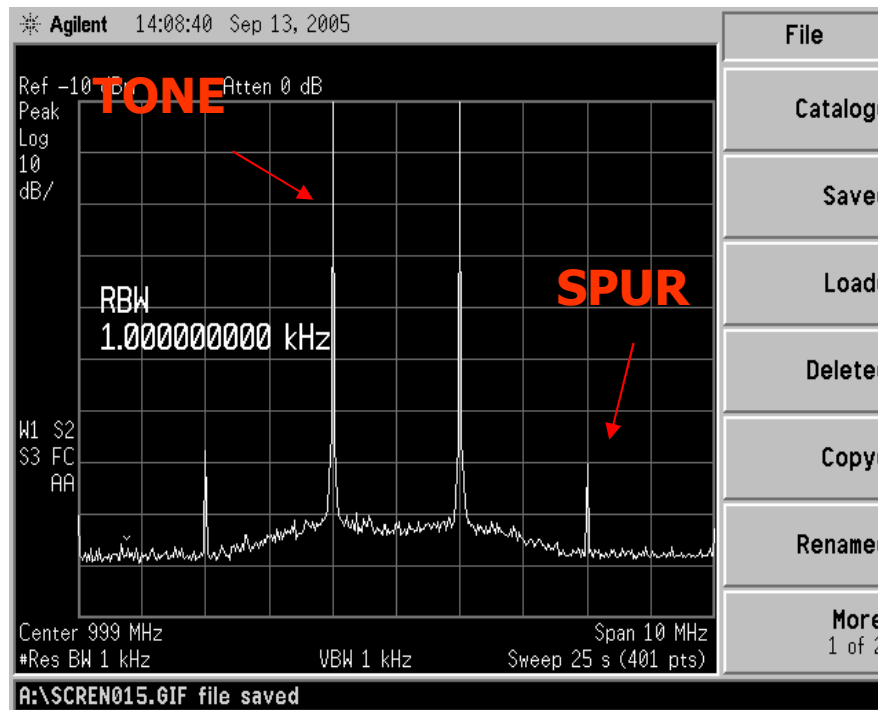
Agilent 14:08:40 Sep 13, 2005

Ref -10 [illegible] Atten 0 dB
Peak
Log
10
dB/

TONE

RBW
1.000000000 kHz

SPUR

W1 S2
S3 FC
AA

Center 999 MHz
#Res BW 1 kHz
VBW 1 kHz
Span 10 MHz
Sweep 25 s (401 pts)

A:\SCREN015.GIF file saved

File
Catalog
Save
Load
Delete
Copy
Rename
More
1 of 2